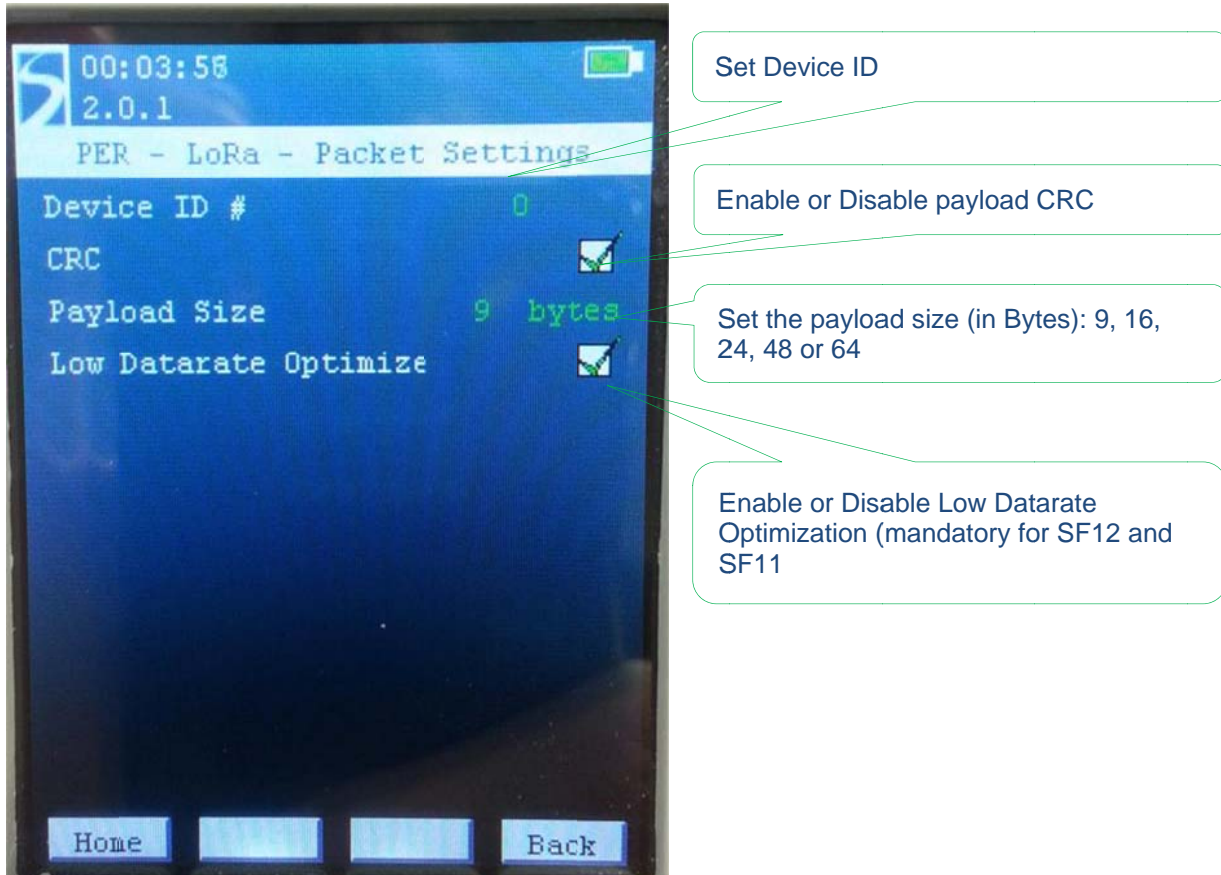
00:03:56
2.0.1
PER - LoRa - Packet Settings
Device ID # 0
CRC
Payload Size 9 bytes
Low Datarate Optimize
Home
Back

Set Device ID

Enable or Disable payload CRC

Set the payload size (in Bytes): 9, 16, 24, 48 or 64

Enable or Disable Low Datarate Optimization (mandatory for SF12 and SF11